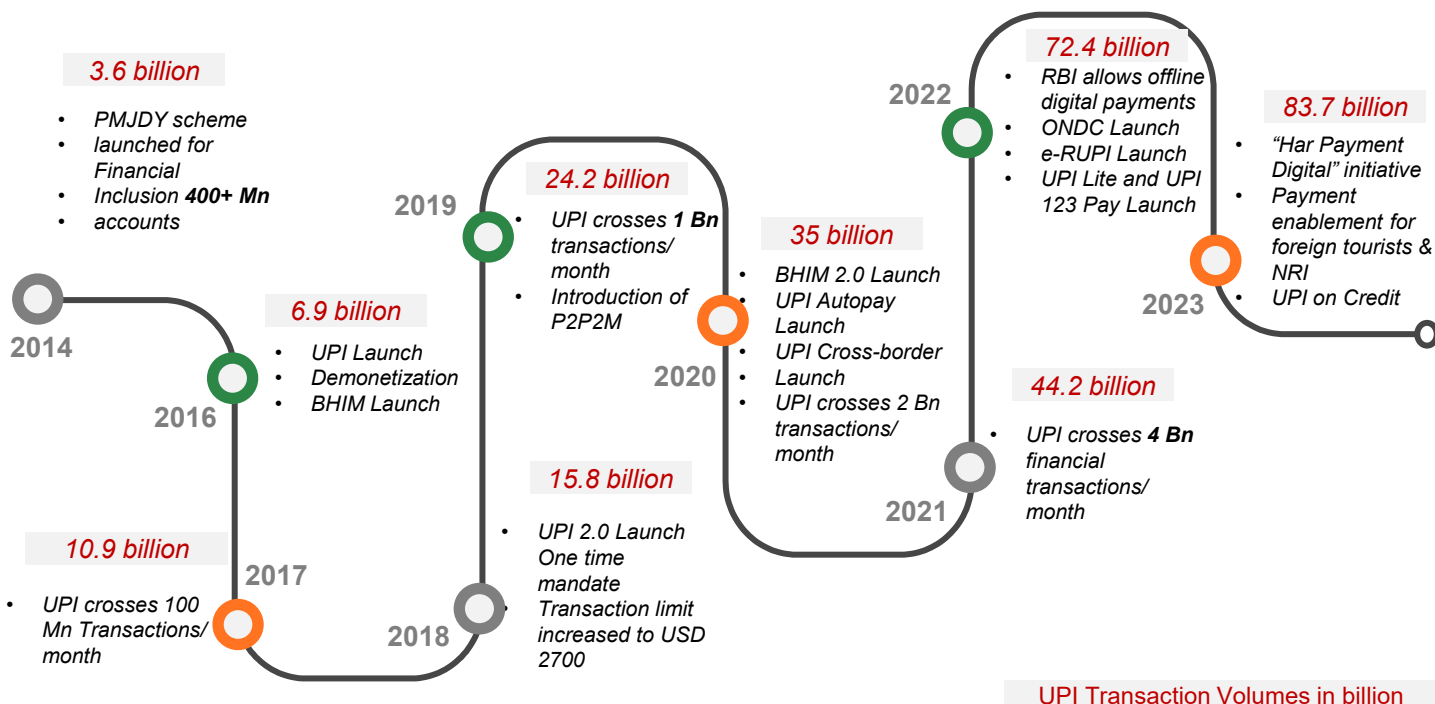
3.6 billion

- PMJDY scheme
- launched for Financial
- Inclusion **400+ Mn**
- accounts

2014

6.9 billion

- UPI Launch
- Demonetization
- BHIM Launch

2016

10.9 billion

- UPI crosses 100 Mn Transactions/ month

2017

2018

15.8 billion

- UPI 2.0 Launch One time mandate
- Transaction limit increased to USD 2700

2019

24.2 billion

- UPI crosses **1 Bn** transactions/ month
- Introduction of P2P2M

2020

35 billion

- BHIM 2.0 Launch
- UPI Autopay Launch
- UPI Cross-border
- Launch
- UPI crosses 2 Bn transactions/ month

2021

44.2 billion

- UPI crosses **4 Bn** financial transactions/ month

2022

72.4 billion

- RBI allows offline digital payments
- ONDC Launch
- e-RUPI Launch
- UPI Lite and UPI 123 Pay Launch

2023

83.7 billion

- "Har Payment Digital" initiative
- Payment enablement for foreign tourists & NRI
- UPI on Credit

UPI Transaction Volumes in billion